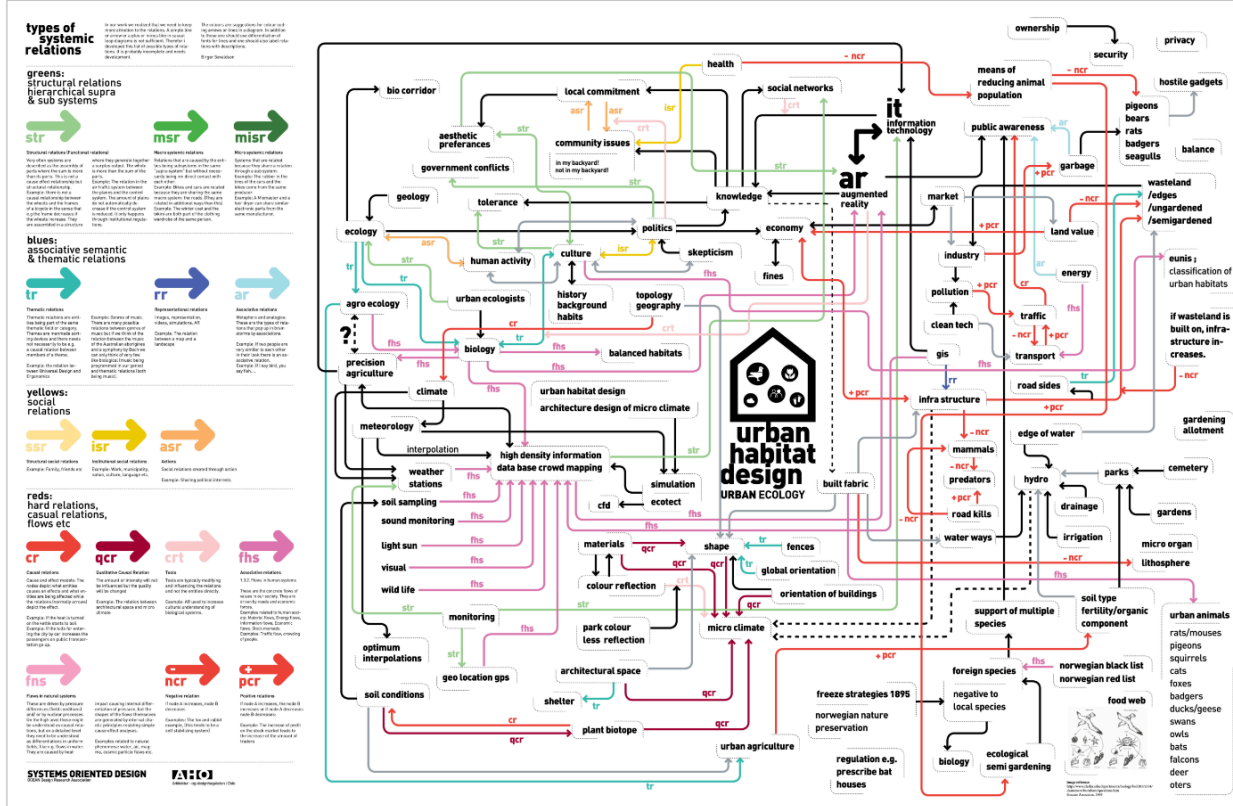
types of systemic relations

greens: structural relations hierarchical supra & sub systems

str

msr

misr

blues: associative semantic & thematic relations

tr

rr

ar

yellows: social relations

ssr

isr

asr

reds: hard relations, casual relations, flows etc

cr

qcr

crt

fhs

fns

- ncr

+ pcr

SYSTEMS ORIENTED DESIGN

AHO

urban habitat design
URBAN ECOLOGY

health

local commitment

social networks

it
information technology

ar
augmented reality

means of reducing animal population

ownership

security

privacy

hostile gadgets

pigeons
bears
rats
badgers
seagulls

balance

public awareness

garbage

wasteland /edges /ungardened /semigardened

bio corridor

aesthetic preferences

community issues

in my backyard! not in my backyard!

government conflicts

knowledge

geology

tolerance

politics

economy

market

land value

ecology

human activity

culture

skepticism

fines

industry

energy

eunis ; classification of urban habitats

agro ecology

urban ecologists

history background habits

topology geography

pollution

traffic

if wasteland is built on, infrastructure increases.

precision agriculture

biology

balanced habitats

clean tech

transport

gis

road sides

climate

urban habitat design

architecture design of micro climate

infra structure

gardening allotment

meteorology

interpolation

high density information data base crowd mapping

edge of water

mammals

weather stations

simulation

built fabric

predators

hydro

parks

cemetery

soil sampling

ecotect

cfd

road kills

drainage

gardens

sound monitoring

materials

shape

fences

water ways

irrigation

light sun

global orientation

micro organ

visual

colour reflection

lithosphere

wild life

orientation of buildings

soil type fertility/organic component

monitoring

park colour less reflection

micro climate

support of multiple species

urban animals

optimum interpolations

rats/mouses pigeons squirrels cats foxes badgers ducks/geese swans owls bats falcons deer oters

geo location gps

architectural space

foreign species

norwegian black list
norwegian red list

soil conditions

shelter

freeze strategies 1895

negative to local species

food web

norwegian nature preservation

plant biotope

regulation e.g. prescribe bat houses

biology

ecological semi gardening

urban agriculture